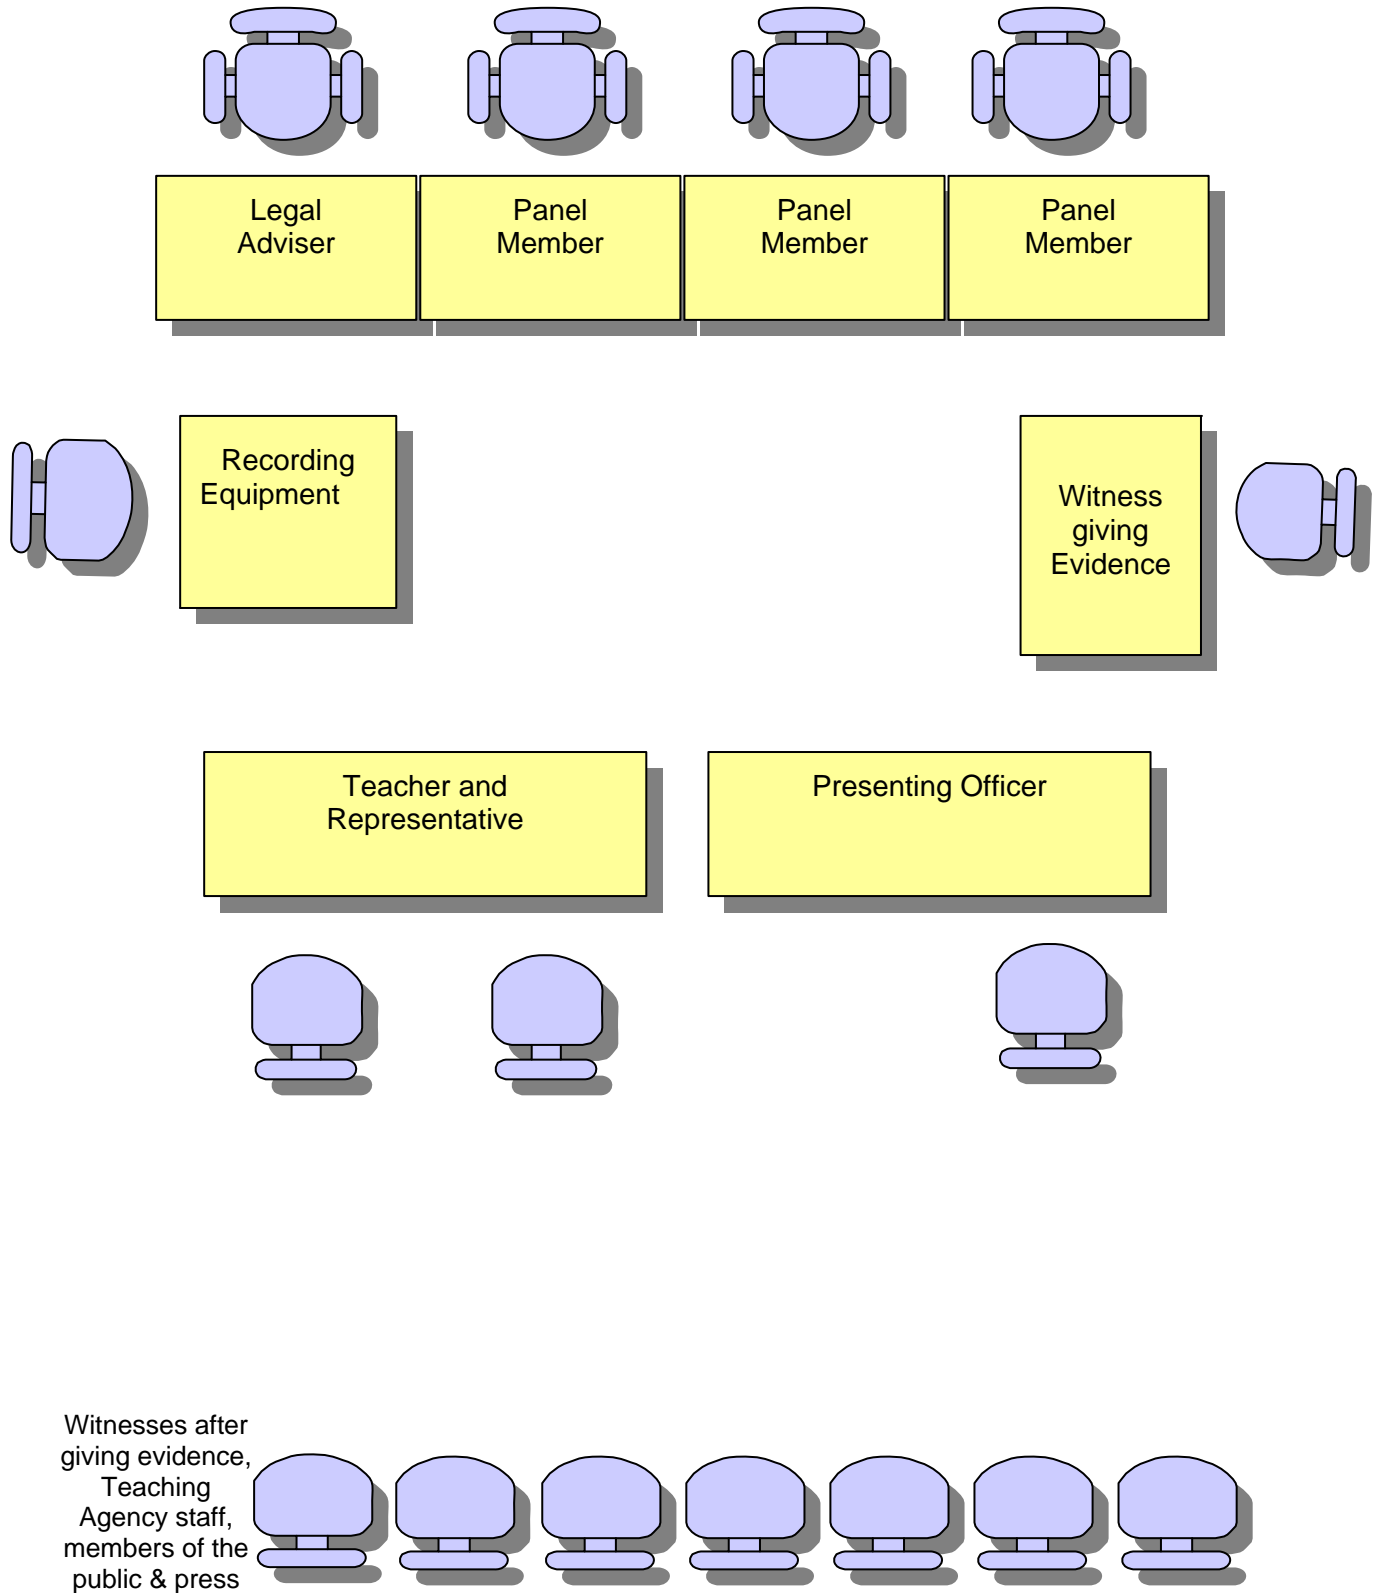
Legal Adviser

Panel Member

Panel Member

Panel Member

Recording Equipment

Witness giving Evidence

Teacher and Representative

Presenting Officer

Witnesses after giving evidence, Teaching Agency staff, members of the public & press